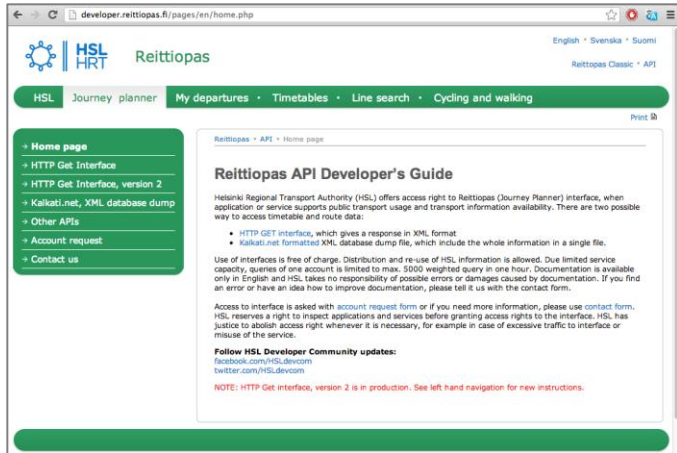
developer.reittiopas.fi/pages/en/home.php

HSL HRT Reittiopas

English · Svenska · Suomi

Reittiopas Classic · API

HSL Journey planner My departures · Timetables · Line search · Cycling and walking

Print

→ Home page
→ HTTP Get Interface
→ HTTP Get Interface, version 2
→ Kalkati.net, XML database dump
→ Other APIs
→ Account request
→ Contact us

Reittiopas » API » Home page

Reittiopas API Developer's Guide

Helsinki Regional Transport Authority (HSL) offers access right to Reittiopas (Journey Planner) interface, when application or service supports public transport usage and transport information availability. There are two possible way to access timetable and route data:

- HTTP GET interface, which gives a response in XML format
- Kalkati.net formatted XML database dump file, which include the whole information in a single file.

Use of interfaces is free of charge. Distribution and re-use of HSL information is allowed. Due limited service capacity, queries of one account is limited to max. 5000 weighted query in one hour. Documentation is available only in English and HSL takes no responsibility of possible errors or damages caused by documentation. If you find an error or have an idea how to improve documentation, please tell it us with the contact form.

Access to interface is asked with account request form or if you need more information, please use contact form. HSL reserves a right to inspect applications and services before granting access rights to the interface. HSL has justice to abolish access right whenever it is necessary, for example in case of excessive traffic to interface or misuse of the service.

Follow HSL Developer Community updates:
facebook.com/HSLdevcom
twitter.com/HSLdevcom

NOTE: HTTP Get interface, version 2 is in production. See left hand navigation for new instructions.